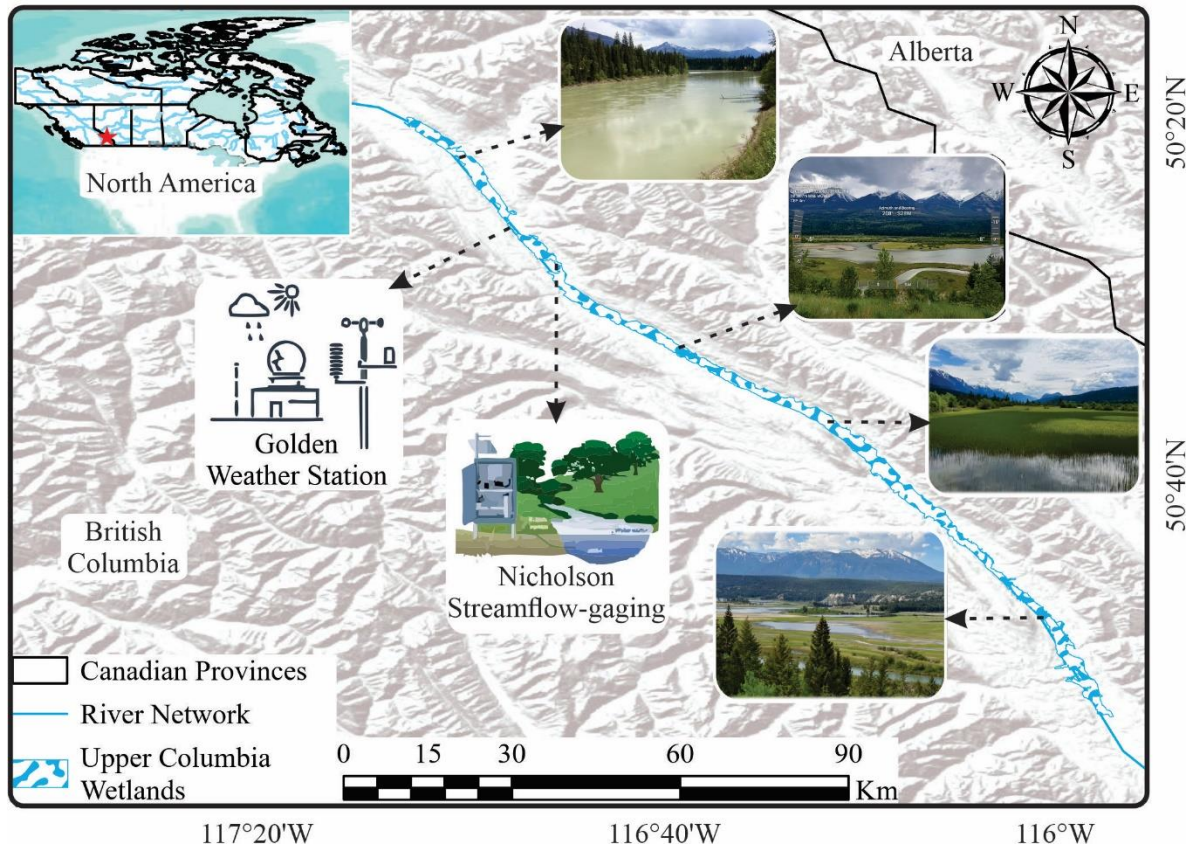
North America

Alberta

N
W
E
S

50°20'N

50°40'N

Golden
Weather Station

Nicholson
Streamflow-gaging

British
Columbia

Canadian Provinces
River Network
Upper Columbia
Wetlands

0 15 30 60 90
Km

117°20'W
116°40'W
116°W